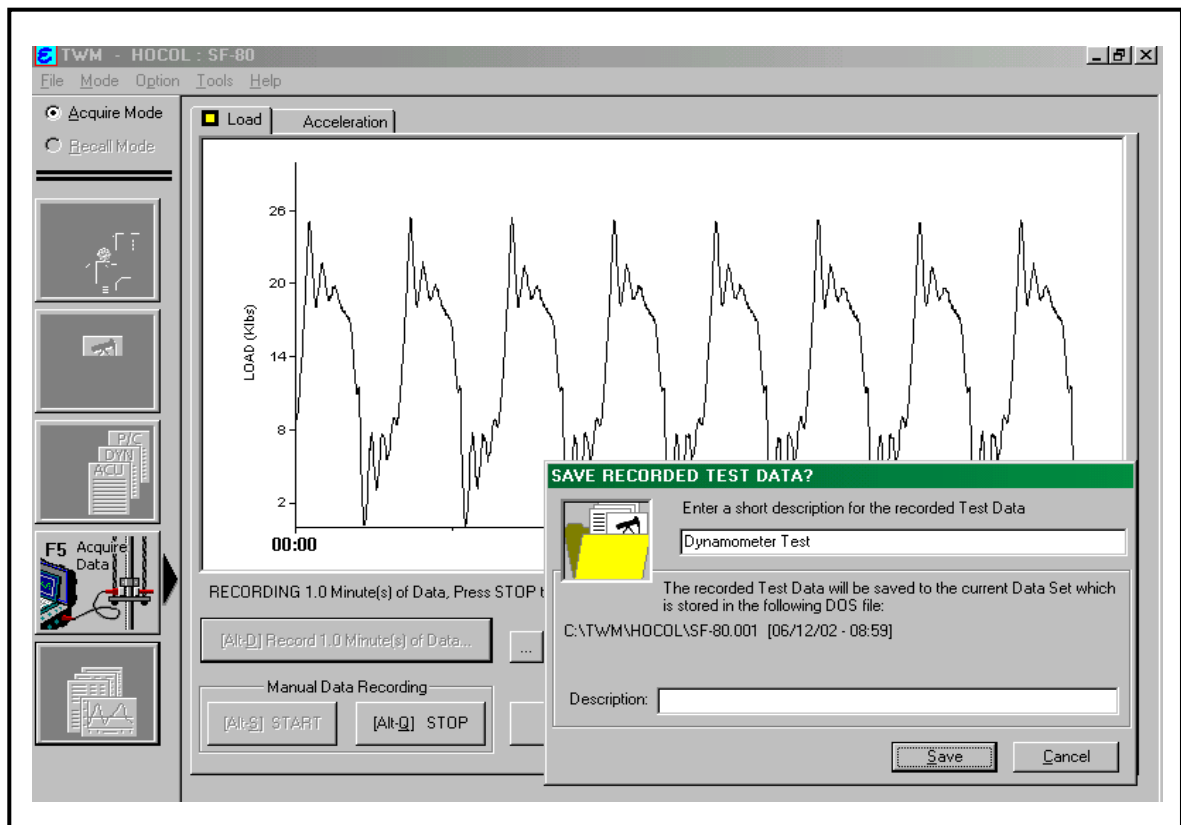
TWM - HOCOL : SF-80

File Mode Option Tools Help

Acquire Mode

Recall Mode

P/C
DYN
ACU

F5 Acquire Data

Load

Acceleration

26

20

14

8

2

LOAD (Klbs)

00:00

RECORDING 1.0 Minute(s) of Data, Press STOP t

[Alt-D] Record 1.0 Minute(s) of Data...

...

Manual Data Recording

[Alt-S] START

[Alt-Q] STOP

SAVE RECORDED TEST DATA?

Enter a short description for the recorded Test Data

Dynamometer Test

The recorded Test Data will be saved to the current Data Set which is stored in the following DOS file:

C:\TWM\HOCOL\SF-80.001 [06/12/02 - 08:59]

Description:

Save

Cancel